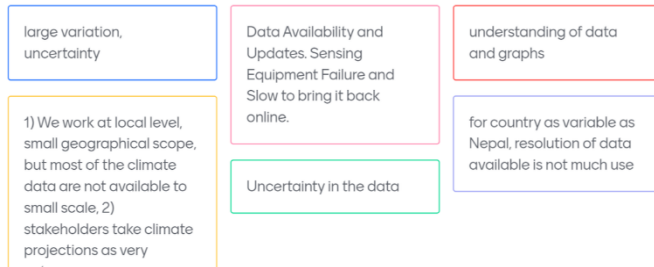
large variation, uncertainty

1) We work at local level, small geographical scope, but most of the climate data are not available to small scale, 2) stakeholders take climate projections as very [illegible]

Data Availability and Updates. Sensing Equipment Failure and Slow to bring it back online.

Uncertainty in the data

understanding of data and graphs

for country as variable as Nepal, resolution of data available is not much use